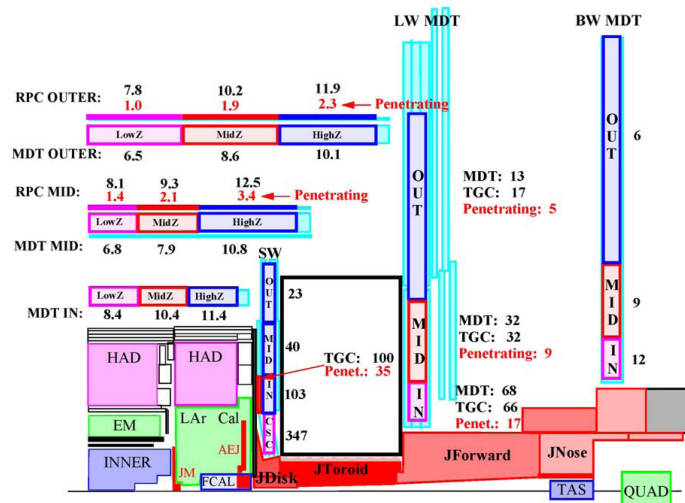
LW MDT

BW MDT

RPC OUTER: 7.8 1.0 10.2 1.9 11.9 2.3 Penetrating

LowZ MidZ HighZ

MDT OUTER: 6.5 8.6 10.1

OUT 6

RPC MID: 8.1 1.4 9.3 2.1 12.5 3.4 Penetrating

LowZ MidZ HighZ

MDT MID: 6.8 7.9 10.8

MDT: 13
TGC: 17
Penetrating: 5

OUT

SW

LowZ MidZ HighZ

MDT IN: 8.4 10.4 11.4

OUT 23

MID 40

IN 103

CSC 347

TGC: 100
Penet.: 35

MID

IN

MDT: 32
TGC: 32
Penetrating: 9

MDT: 68
TGC: 66
Penet.: 17

MID 9

IN 12

HAD

HAD

EM

LAr Cal

AEJ

INNER

JM

FCAL

JDisk

JToroid

JForward

JNose

TAS

QUAD